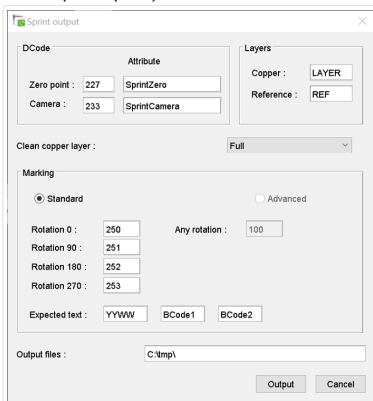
Sprint output

DCode

Attribute

Zero point : 227 SprintZero

Camera : 233 SprintCamera

Layers

Copper : LAYER

Reference : REF

Clean copper layer : Full

Marking

Standard

Advanced

Rotation 0 : 250

Any rotation : 100

Rotation 90 : 251

Rotation 180 : 252

Rotation 270 : 253

Expected text : YYWW BCode1 BCode2

Output files : C:\tmp\

Output Cancel